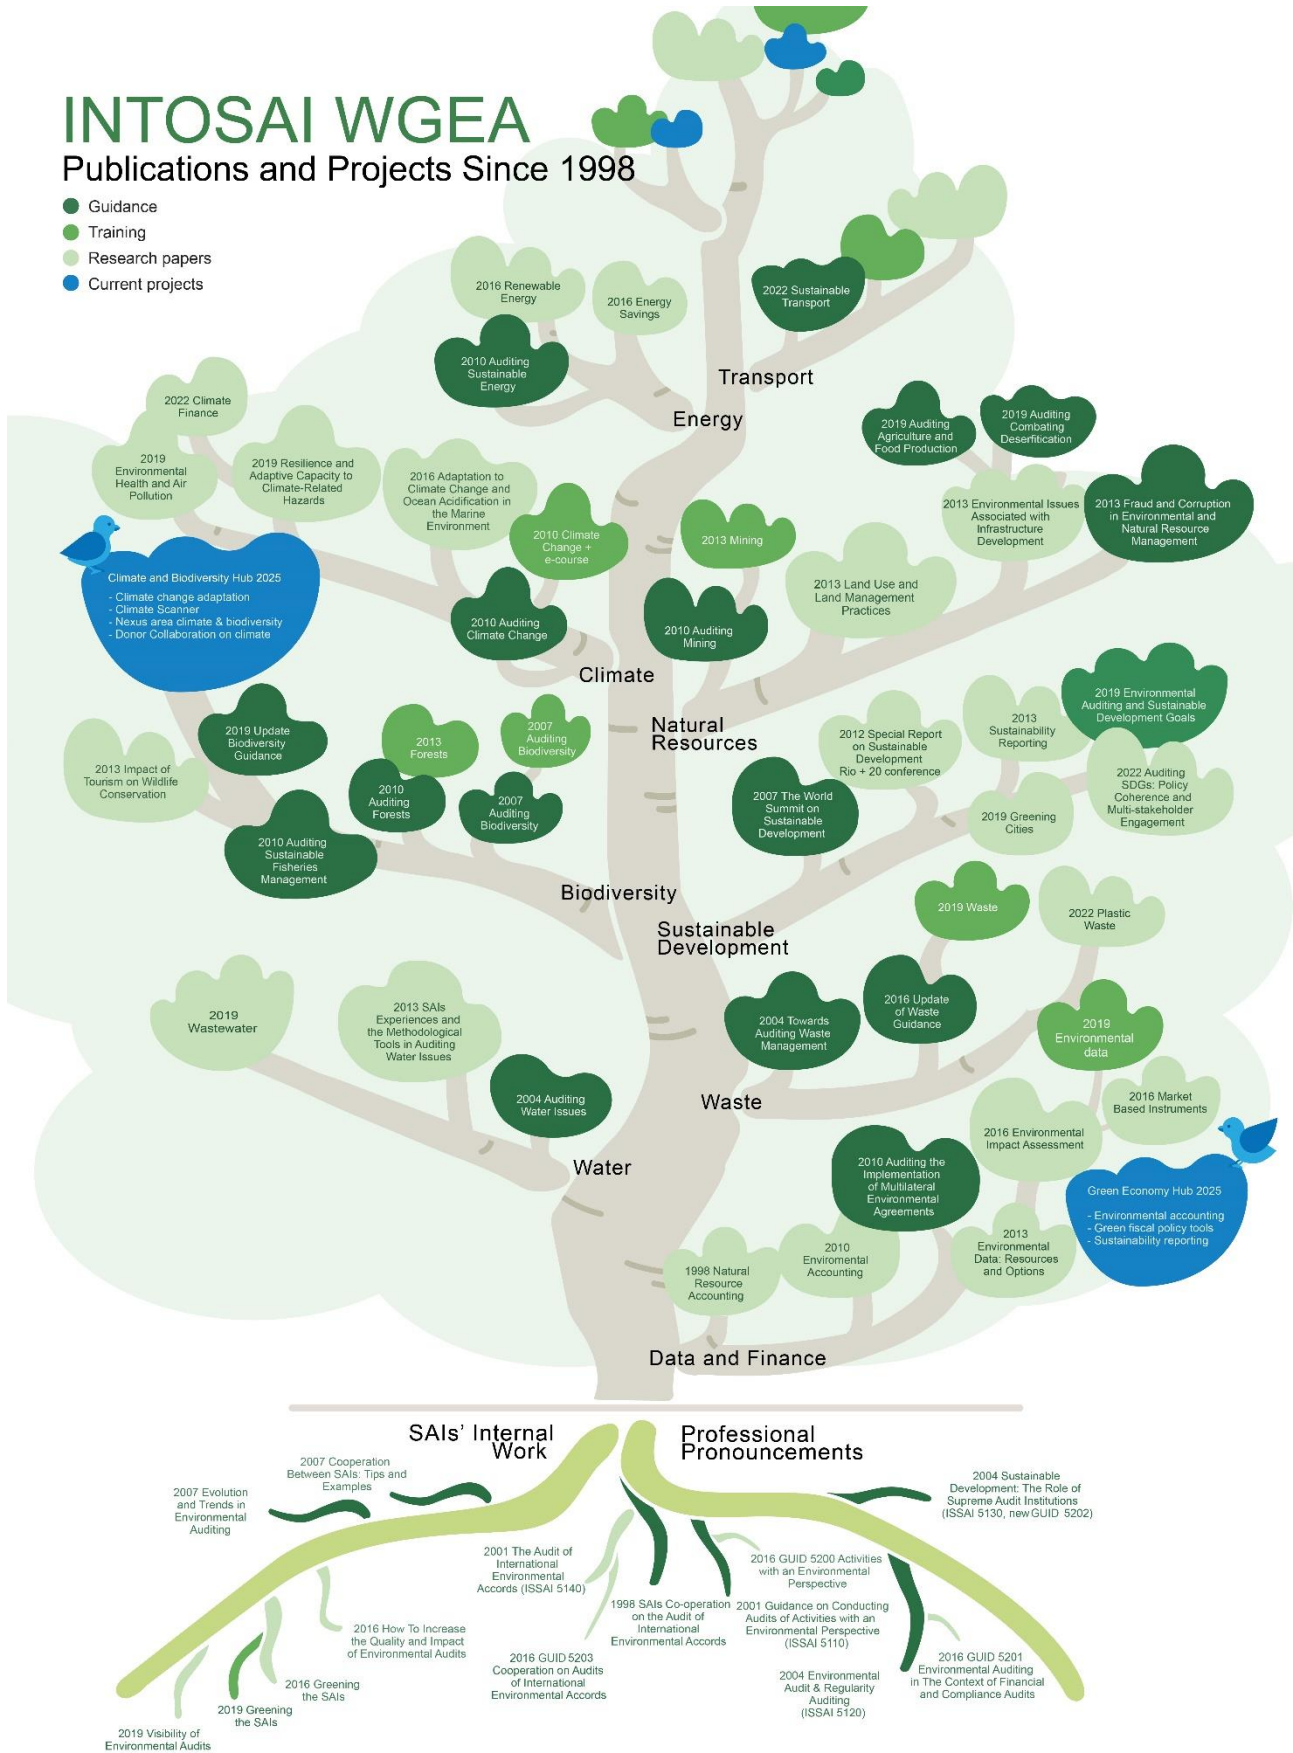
INTOSAI WGEA
Publications and Projects Since 1998

Guidance
Training
Research papers
Current projects

2016 Renewable Energy
2016 Energy Savings
2022 Sustainable Transport
2010 Auditing Sustainable Energy
Transport
Energy
2022 Climate Finance
2019 Environmental Health and Air Pollution
2019 Resilience and Adaptive Capacity to Climate-Related Hazards
2016 Adaptation to Climate Change and Ocean Acidification in the Marine Environment
2010 Climate Change + e-course
2013 Mining
2019 Auditing Agriculture and Food Production
2019 Auditing Combating Desertification
2013 Environmental Issues Associated with Infrastructure Development
2013 Fraud and Corruption in Environmental and Natural Resource Management

Climate and Biodiversity Hub 2025
- Climate change adaptation
- Climate Scanner
- Nexus area climate & biodiversity
- Donor Collaboration on climate

2010 Auditing Climate Change
2010 Auditing Mining
2013 Land Use and Land Management Practices
Climate
2019 Environmental Auditing and Sustainable Development Goals
2019 Update Biodiversity Guidance
2013 Forests
2007 Auditing Biodiversity
Natural Resources
2012 Special Report on Sustainable Development Rio + 20 conference
2013 Sustainability Reporting
2013 Impact of Tourism on Wildlife Conservation
2010 Auditing Forests
2007 Auditing Biodiversity
2007 The World Summit on Sustainable Development
2022 Auditing SDGs: Policy Coherence and Multi-stakeholder Engagement
2019 Greening Cities
2010 Auditing Sustainable Fisheries Management
Biodiversity
2019 Waste
2022 Plastic Waste
Sustainable Development
2019 Wastewater
2013 SAIs Experiences and the Methodological Tools in Auditing Water Issues
2004 Towards Auditing Waste Management
2016 Update of Waste Guidance
2019 Environmental data
2004 Auditing Water Issues
Waste
2016 Market Based Instruments
2016 Environmental Impact Assessment
Water
2010 Auditing the Implementation of Multilateral Environmental Agreements

Green Economy Hub 2025
- Environmental accounting
- Green fiscal policy tools
- Sustainability reporting

2010 Environmental Accounting
2013 Environmental Data: Resources and Options
1998 Natural Resource Accounting
Data and Finance

SAIs' Internal Work
Professional Pronouncements
2007 Cooperation Between SAIs: Tips and Examples
2007 Evolution and Trends in Environmental Auditing
2004 Sustainable Development: The Role of Supreme Audit Institutions (ISSAI 5130, new GUID 5202)
2001 The Audit of International Environmental Accords (ISSAI 5140)
2016 GUID 5200 Activities with an Environmental Perspective
1998 SAIs Co-operation on the Audit of International Environmental Accords
2001 Guidance on Conducting Audits of Activities with an Environmental Perspective (ISSAI 5110)
2016 How To Increase the Quality and Impact of Environmental Audits
2016 GUID 5203 Cooperation on Audits of International Environmental Accords
2016 Greening the SAIs
2019 Greening the SAIs
2004 Environmental Audit & Regularity Auditing (ISSAI 5120)
2016 GUID 5201 Environmental Auditing in The Context of Financial and Compliance Audits
2019 Visibility of Environmental Audits